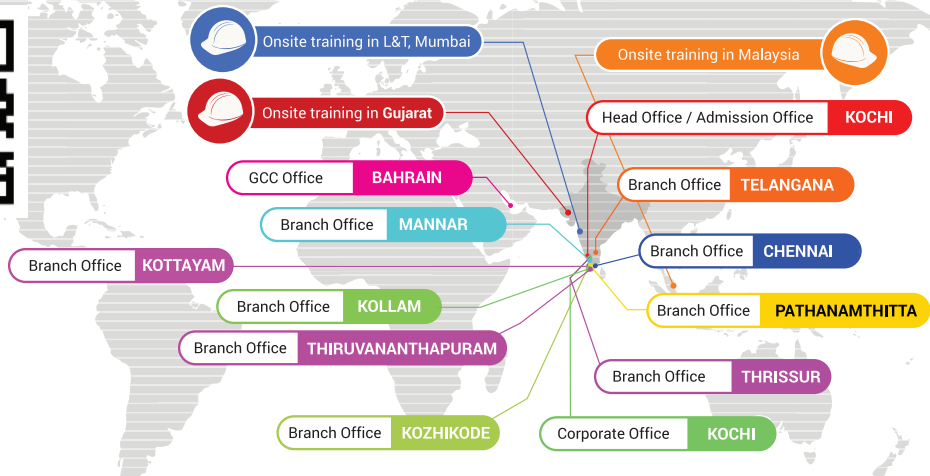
Onsite training in L&T, Mumbai

Onsite training in Malaysia

Onsite training in Gujarat

Head Office / Admission Office KOCHI

GCC Office BAHRAIN

Branch Office TELANGANA

Branch Office MANNAR

Branch Office CHENNAI

Branch Office KOTTAYAM

Branch Office KOLLAM

Branch Office PATHANAMTHITTA

Branch Office THIRUVANANTHAPURAM

Branch Office THRISSUR

Branch Office KOZHIKODE

Corporate Office KOCHI